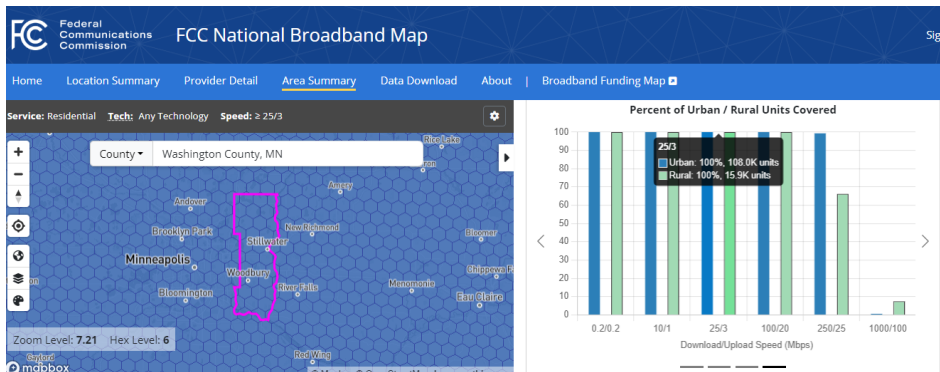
FCC Federal Communications Commission FCC National Broadband Map

Sig

Home Location Summary Provider Detail Area Summary Data Download About | Broadband Funding Map

Service: Residential Tech: Any Technology Speed: ≥ 25/3

County Washington County, MN

Rice Lake
Amery
Andover
New Richmond
Brooklyn Park
Stillwater
Minneapolis
Woodbury
Chippewa F
Menomonie
Eau Claire
Bloomington
River Falls
Red Wing
Gaylord

Zoom Level: 7.21 Hex Level: 6

mapbox

Percent of Urban / Rural Units Covered

100
90
80
70
60
50
40
30
20
10
0

25/3
Urban: 100%, 108.0K units
Rural: 100%, 15.9K units

0.2/0.2 10/1 25/3 100/20 250/25 1000/100

Download/Upload Speed (Mbps)